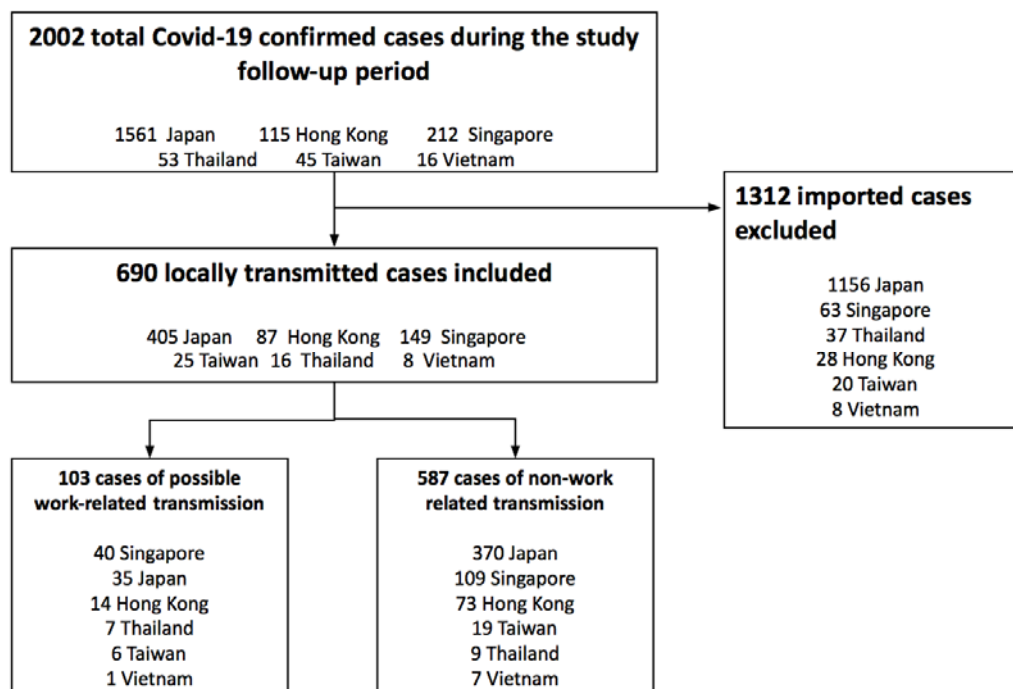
2002 total Covid-19 confirmed cases during the study follow-up period

1561 Japan 115 Hong Kong 212 Singapore
53 Thailand 45 Taiwan 16 Vietnam

1312 imported cases excluded

1156 Japan
63 Singapore
37 Thailand
28 Hong Kong
20 Taiwan
8 Vietnam

690 locally transmitted cases included

405 Japan 87 Hong Kong 149 Singapore
25 Taiwan 16 Thailand 8 Vietnam

103 cases of possible work-related transmission

40 Singapore
35 Japan
14 Hong Kong
7 Thailand
6 Taiwan
1 Vietnam

587 cases of non-work related transmission

370 Japan
109 Singapore
73 Hong Kong
19 Taiwan
9 Thailand
7 Vietnam